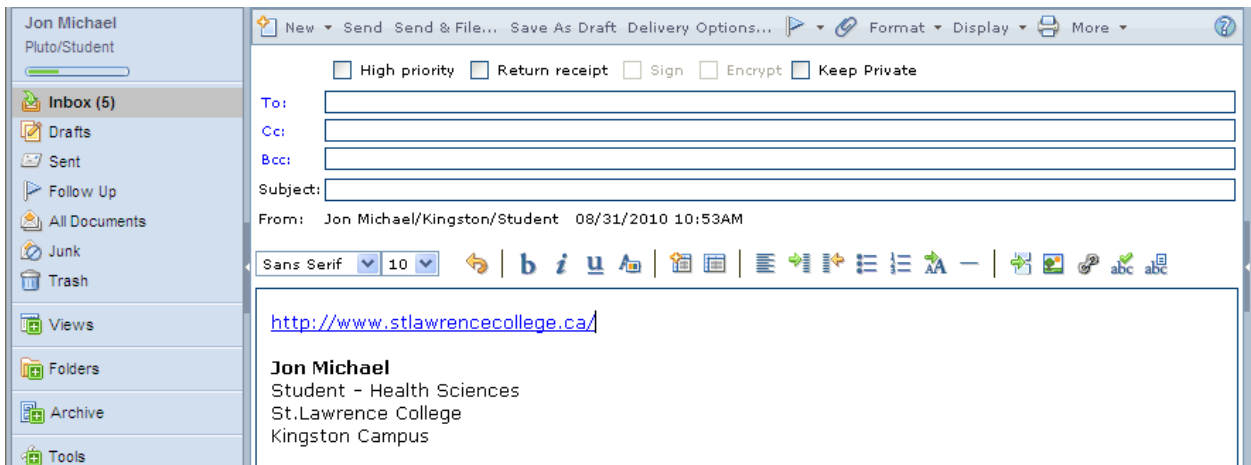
Jon Michael
Pluto/Student

Inbox (5)
Drafts
Sent
Follow Up
All Documents
Junk
Trash

Views

Folders

Archive

Tools

New ▾ Send Send & File... Save As Draft Delivery Options... ▾ Format ▾ Display ▾ More ▾

High priority Return receipt Sign Encrypt Keep Private

To:
Cc:
Bcc:
Subject:
From: Jon Michael/Kingston/Student 08/31/2010 10:53AM

Sans Serif 10

http://www.stlawrencecollege.ca/

**Jon Michael**
Student - Health Sciences
St.Lawrence College
Kingston Campus